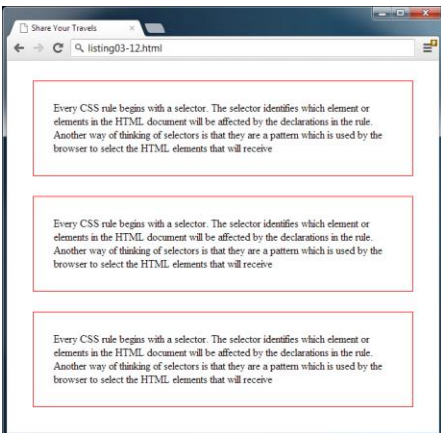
Share Your Travels

listing03-12.html

Every CSS rule begins with a selector. The selector identifies which element or elements in the HTML document will be affected by the declarations in the rule. Another way of thinking of selectors is that they are a pattern which is used by the browser to select the HTML elements that will receive

Every CSS rule begins with a selector. The selector identifies which element or elements in the HTML document will be affected by the declarations in the rule. Another way of thinking of selectors is that they are a pattern which is used by the browser to select the HTML elements that will receive

Every CSS rule begins with a selector. The selector identifies which element or elements in the HTML document will be affected by the declarations in the rule. Another way of thinking of selectors is that they are a pattern which is used by the browser to select the HTML elements that will receive